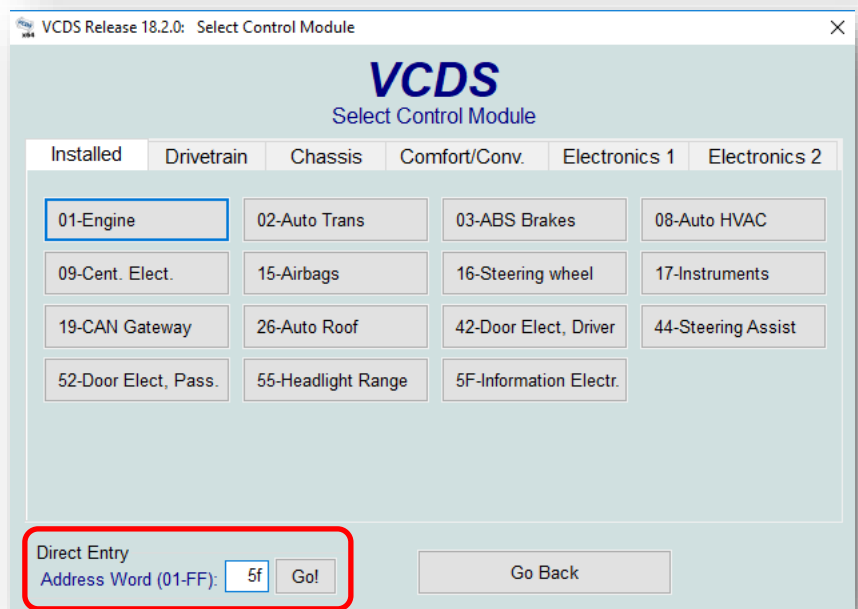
VCDS Release 18.2.0: Select Control Module

VCDS
Select Control Module

Installed | Drivetrain | Chassis | Comfort/Conv. | Electronics 1 | Electronics 2

01-Engine
02-Auto Trans
03-ABS Brakes
08-Auto HVAC
09-Cent. Elect.
15-Airbags
16-Steering wheel
17-Instruments
19-CAN Gateway
26-Auto Roof
42-Door Elect, Driver
44-Steering Assist
52-Door Elect, Pass.
55-Headlight Range
5F-Information Electr.

Direct Entry
Address Word (01-FF): 5f
Go!

Go Back